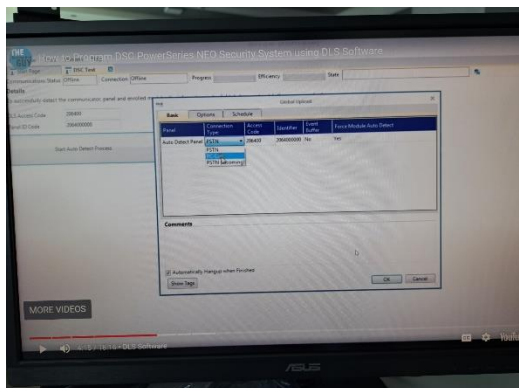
How to Program DSC PowerSeries NEO Security System using DLS Software

Start Page | DSC Test

Communications Status: Offline Connection: Offline Progress: Efficiency: State:

Details

To successfully detect the communicator, panel and enrolled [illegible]

DLS Access Code 200400

Panel ID Code 200000000

Start Auto Detect Process

Global Upload

Basic | Options | Schedule

| Panel | Connection Type | Access Code | Identifier | Event Buffer | Force Module Auto Detect |
|---|---|---|---|---|---|
| Auto Detect Panel | PSTN | 200400 | 200000000 | No | Yes |

PSTN
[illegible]
PSTN Sequencing

Comments

Automatically Hangup when Finished

Show Tags

OK Cancel

MORE VIDEOS

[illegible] • DLS Software

ASUS